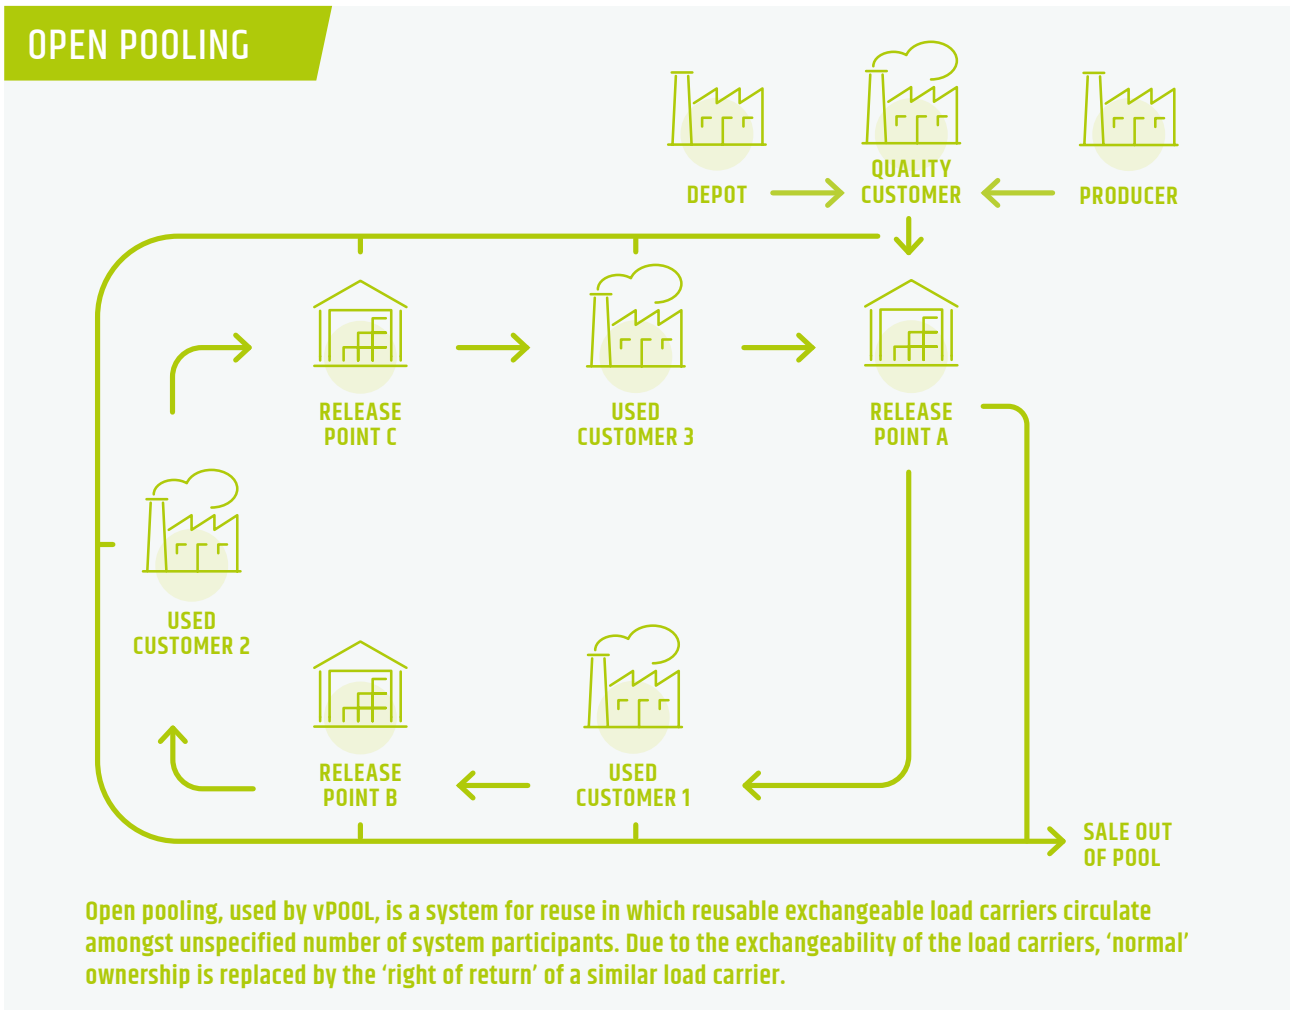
OPEN POOLING

DEPOT

QUALITY CUSTOMER

PRODUCER

RELEASE POINT C

USED CUSTOMER 3

RELEASE POINT A

USED CUSTOMER 2

RELEASE POINT B

USED CUSTOMER 1

SALE OUT OF POOL

Open pooling, used by vPOOL, is a system for reuse in which reusable exchangeable load carriers circulate amongst unspecified number of system participants. Due to the exchangeability of the load carriers, 'normal' ownership is replaced by the 'right of return' of a similar load carrier.